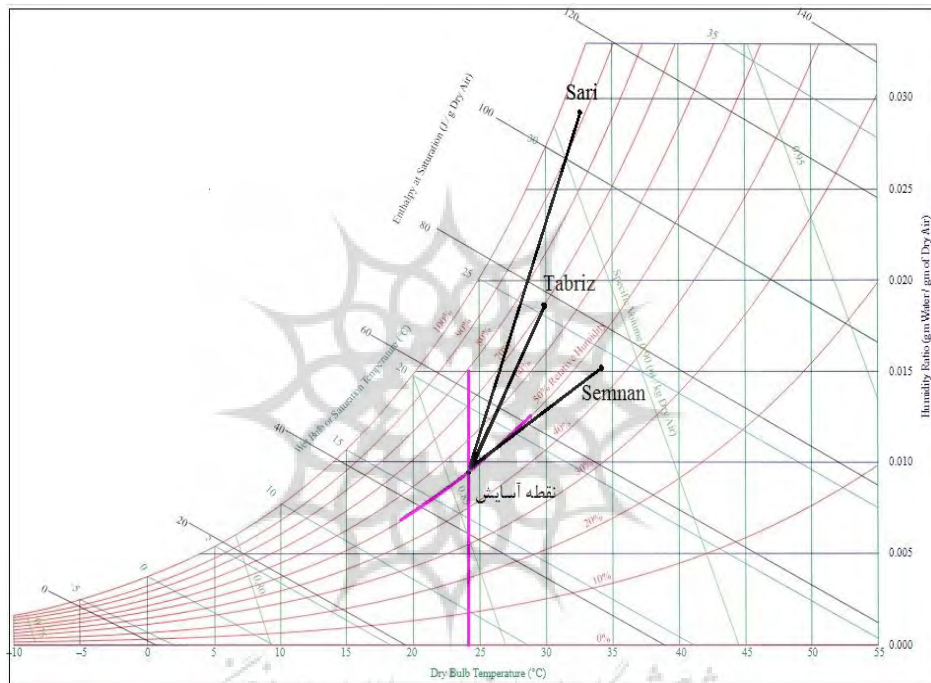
Sari
Tabriz
Semnan
نقطه آسایش
Enthalpy at Saturation (J / g Dry Air)
Wet Bulb or Saturation Temperature (°C)
Specific Volume (m³/kg Dry Air)
Humidity Ratio (g m Water / gm of Dry Air)
Dry Bulb Temperature (°C)
120
140
100
80
60
40
20
0
35
30
25
20
15
10
5
0
0.95
0.90
0.85
0.80
100%
90%
80%
70%
60%
50% Relative Humidity
40%
30%
20%
10%
0%
0.030
0.025
0.020
0.015
0.010
0.005
0.000
-10
-5
0
5
10
15
20
25
30
35
40
45
50
55